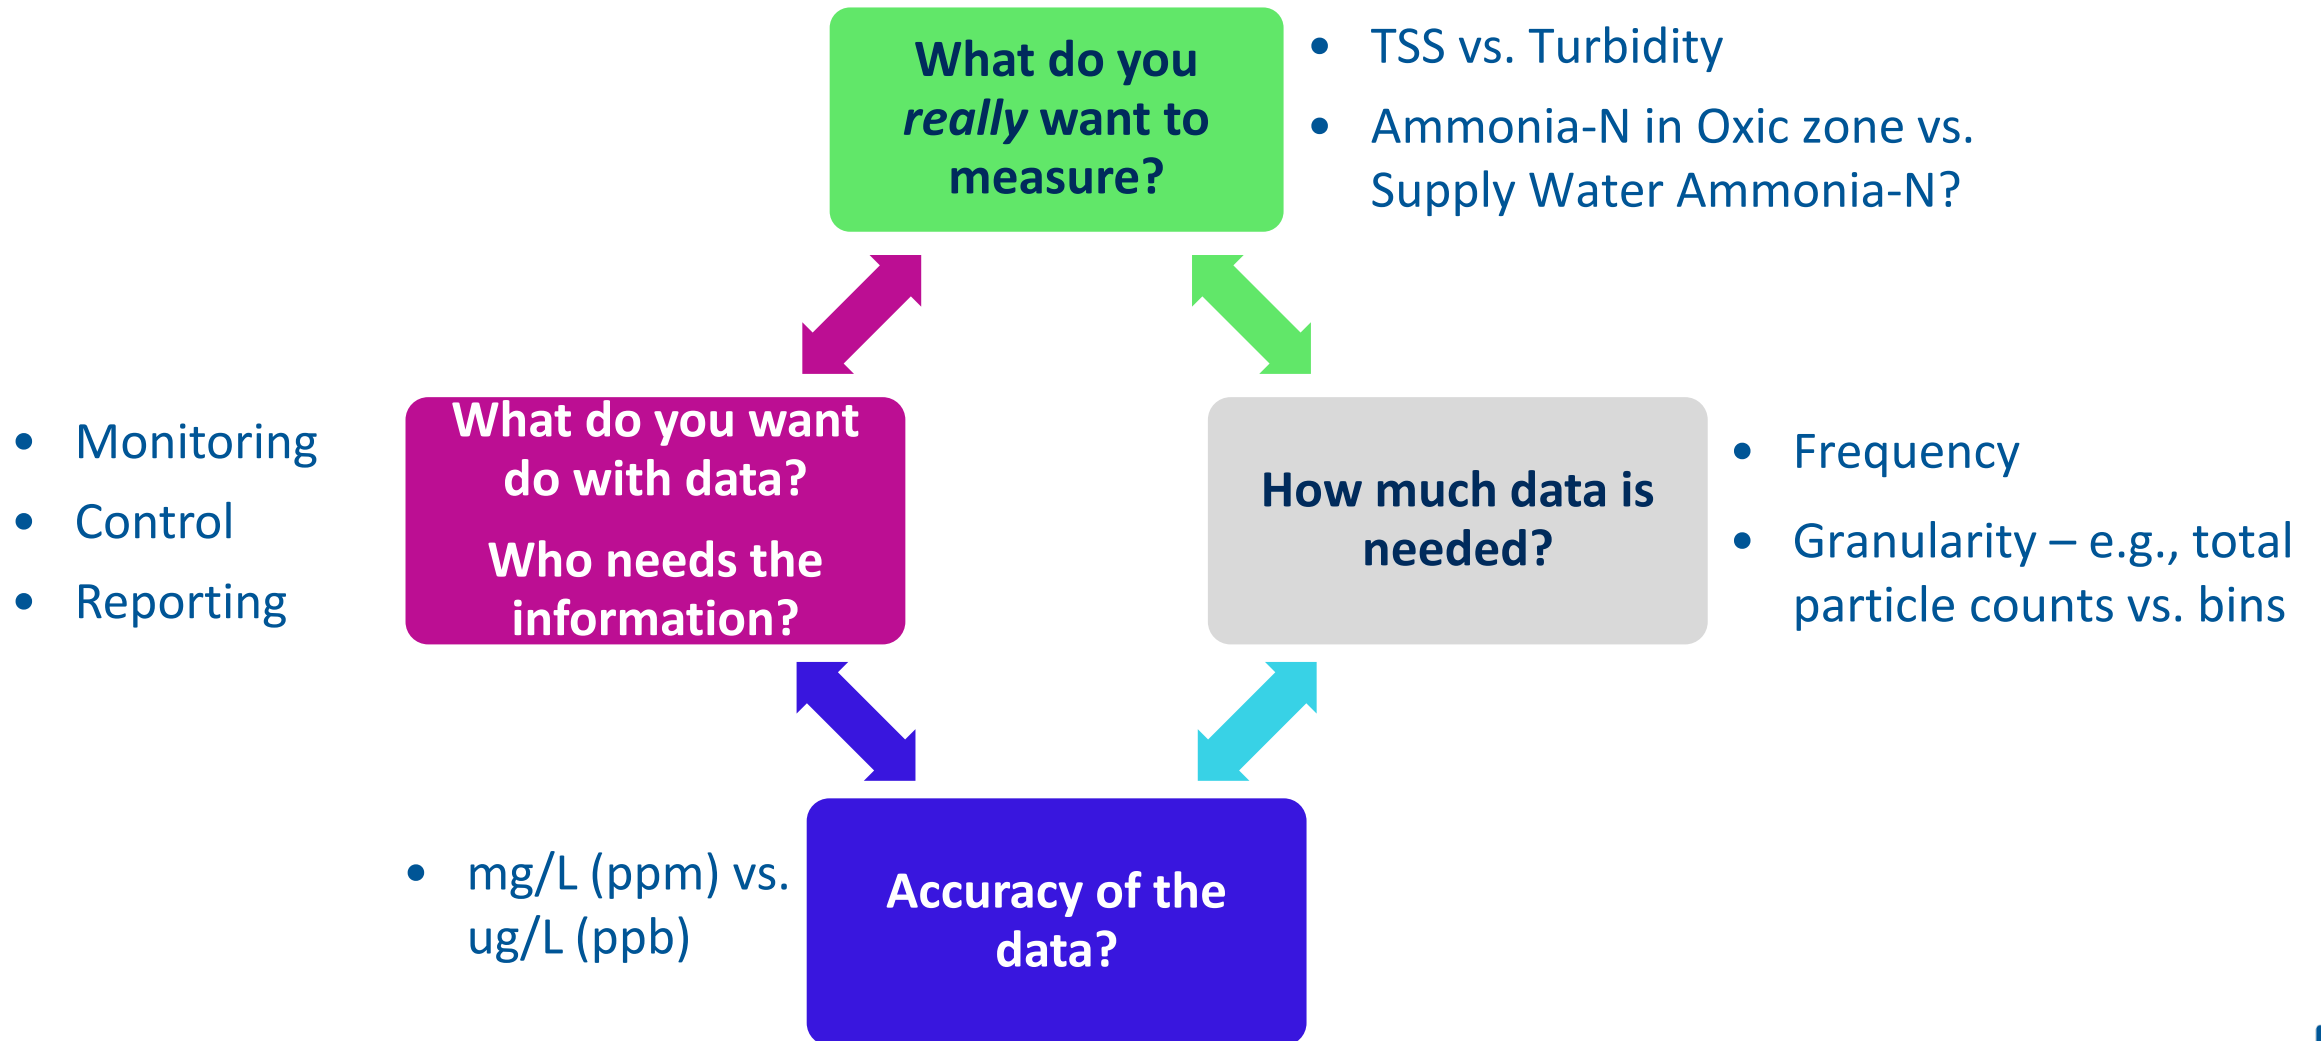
What do you *really* want to measure?

- TSS vs. Turbidity
- Ammonia-N in Oxic zone vs. Supply Water Ammonia-N?

- Monitoring
- Control
- Reporting

What do you want do with data?

Who needs the information?

How much data is needed?

- Frequency
- Granularity – e.g., total particle counts vs. bins

- mg/L (ppm) vs. ug/L (ppb)

Accuracy of the data?